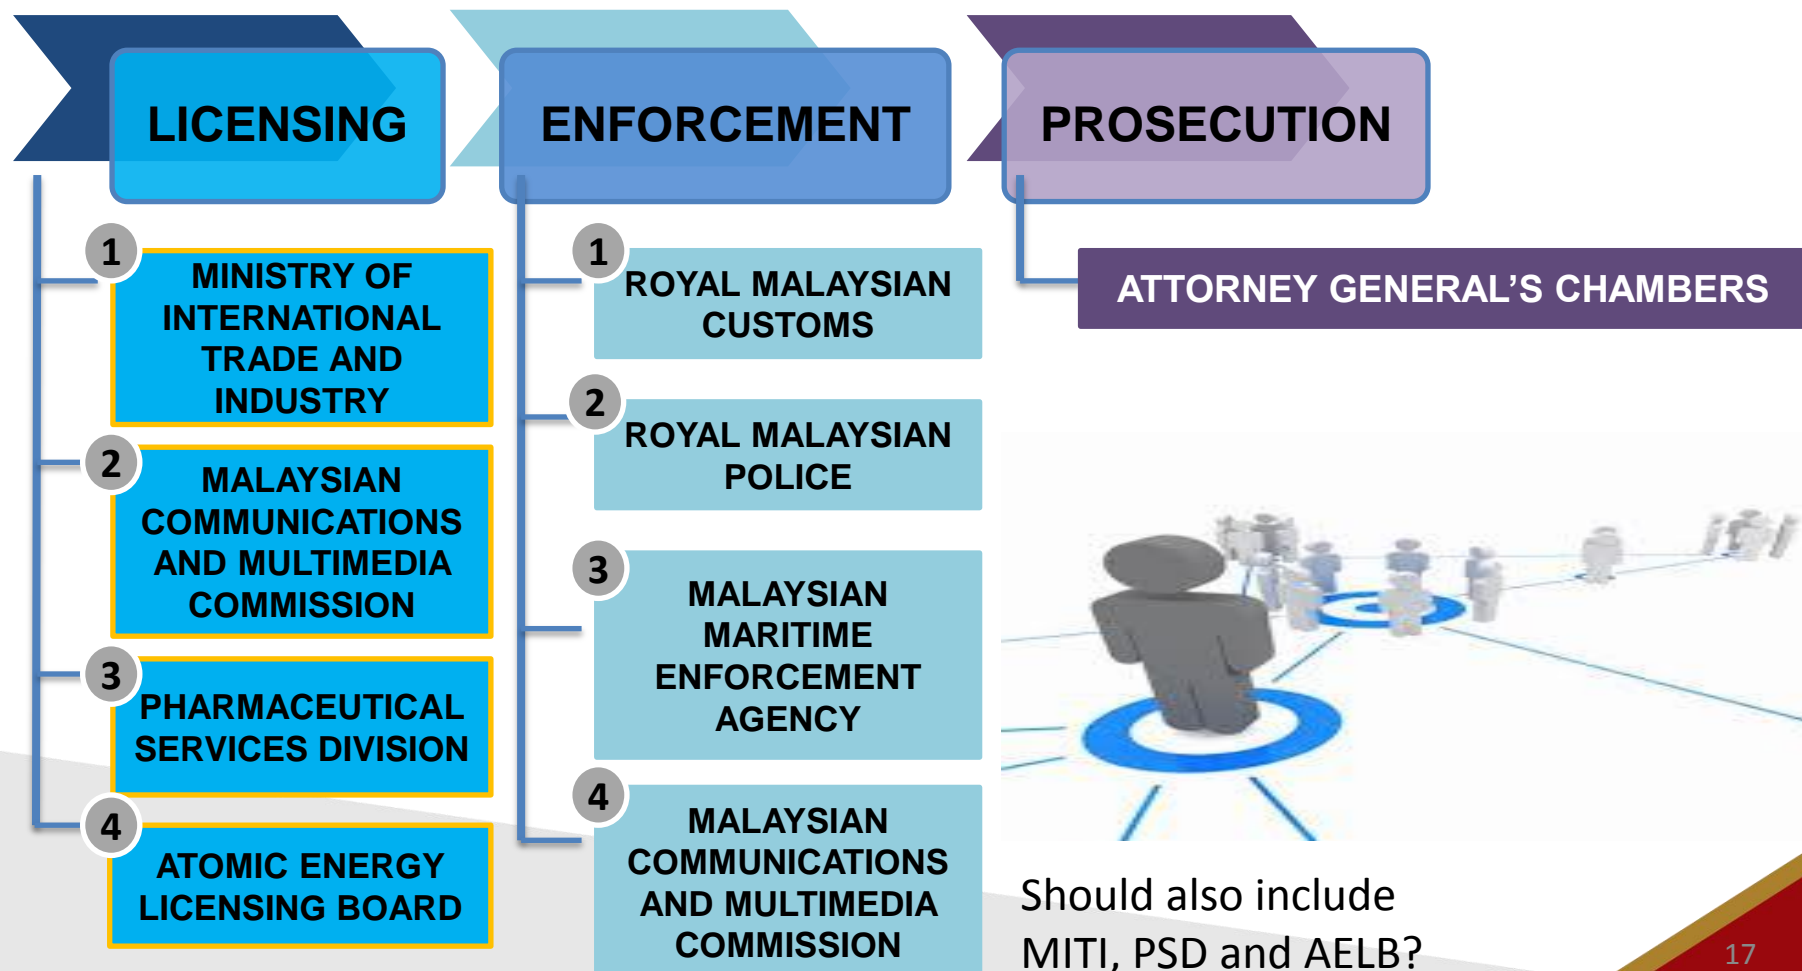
LICENSING

1 MINISTRY OF INTERNATIONAL TRADE AND INDUSTRY

2 MALAYSIAN COMMUNICATIONS AND MULTIMEDIA COMMISSION

3 PHARMACEUTICAL SERVICES DIVISION

4 ATOMIC ENERGY LICENSING BOARD

ENFORCEMENT

1 ROYAL MALAYSIAN CUSTOMS

2 ROYAL MALAYSIAN POLICE

3 MALAYSIAN MARITIME ENFORCEMENT AGENCY

4 MALAYSIAN COMMUNICATIONS AND MULTIMEDIA COMMISSION

PROSECUTION

ATTORNEY GENERAL’S CHAMBERS

Should also include MITI, PSD and AELB?

17